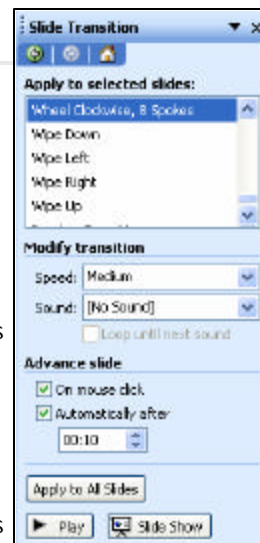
Slide Transition

Apply to selected slides:

Wheel Clockwise, 8 Spokes
Wipe Down
Wipe Left
Wipe Right
Wipe Up

Modify transition

Speed: Medium

Sound: [No Sound]

Loop until next sound

Advance slide

On mouse click

Automatically after

00:10

Apply to All Slides

Play

Slide Show